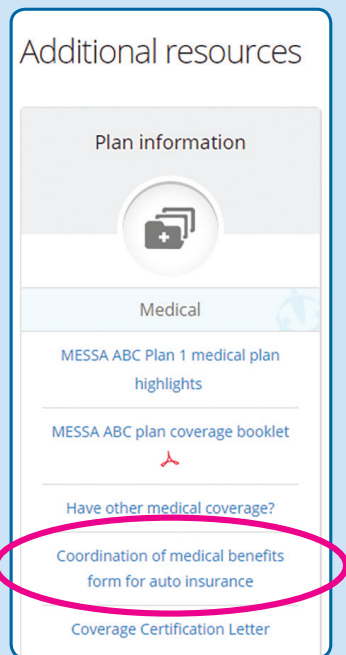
Additional resources

Plan information

Medical

MESSA ABC Plan 1 medical plan highlights

MESSA ABC plan coverage booklet

Have other medical coverage?

Coordination of medical benefits form for auto insurance

Coverage Certification Letter